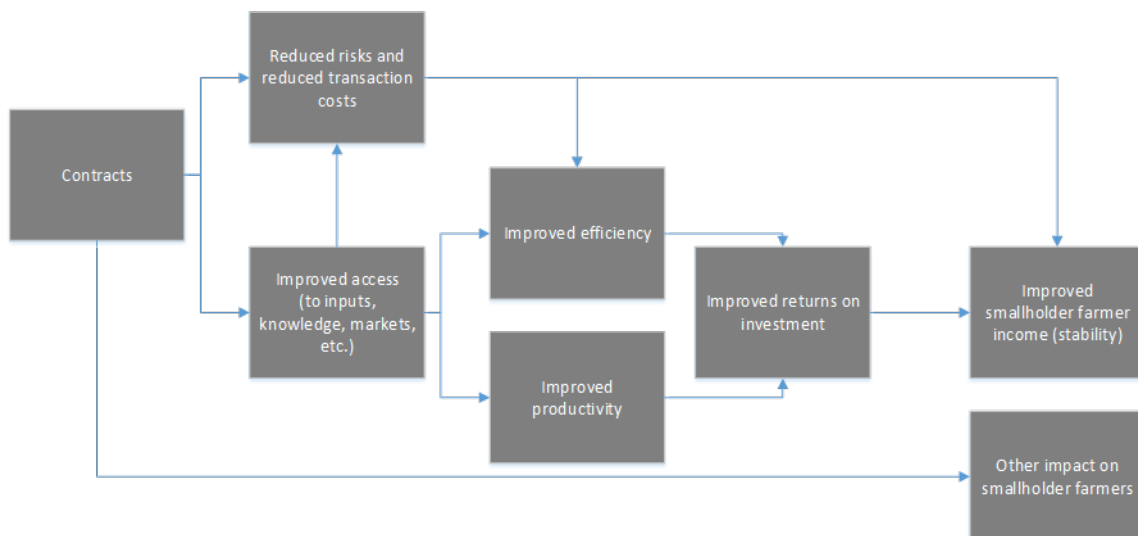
Contracts

Reduced risks and reduced transaction costs

Improved access (to inputs, knowledge, markets, etc.)

Improved efficiency

Improved productivity

Improved returns on investment

Improved smallholder farmer income (stability)

Other impact on smallholder farmers